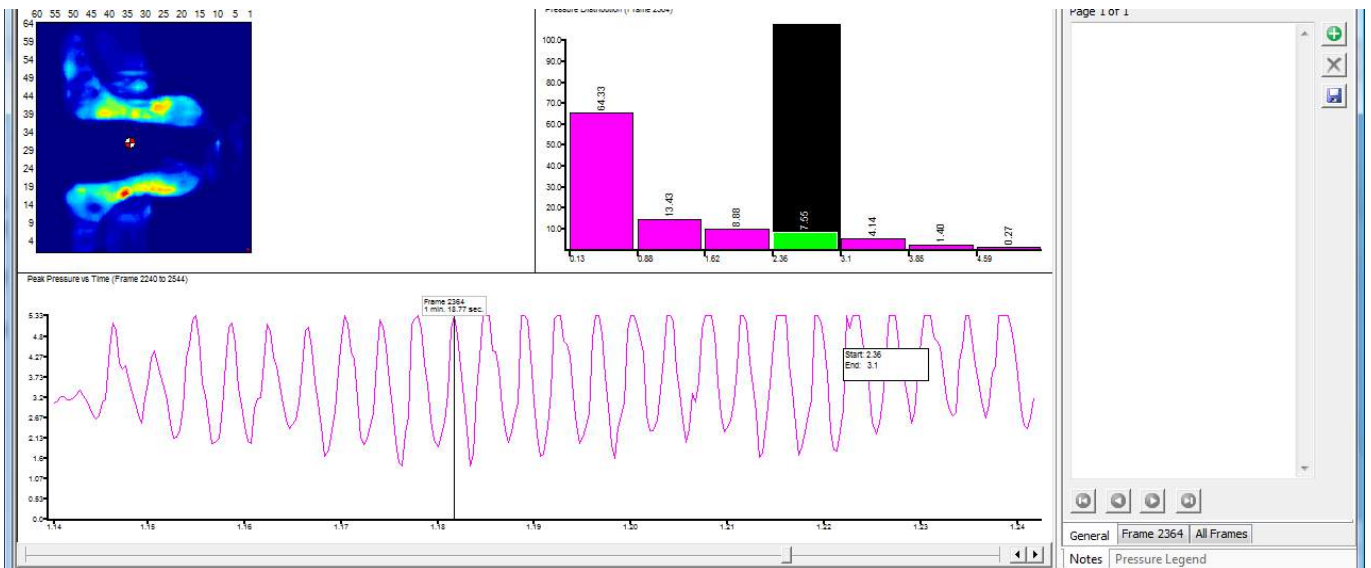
60 55 50 45 40 35 30 25 20 15 10 5 1

64
59
54
49
44
39
34
29
24
19
14
9
4

Pressure Distribution (Frame 2364)

100.0
90.0
80.0
70.0
60.0
50.0
40.0
30.0
20.0
10.0

64.33
13.43
8.88
7.55
4.14
1.40
0.27

0.13
0.88
1.62
2.36
3.1
3.85
4.59

Page 1 of 1

Peak Pressure vs Time (Frame 2240 to 2544)

Frame 2364
1 min. 18.77 sec.

Start: 2.36
End: 3.1

5.33
4.8
4.27
3.73
3.2
2.67
2.13
1.6
1.07
0.53
0.0

1.14
1.15
1.16
1.17
1.18
1.19
1.20
1.21
1.22
1.23
1.24

General | Frame 2364 | All Frames

Notes | Pressure Legend